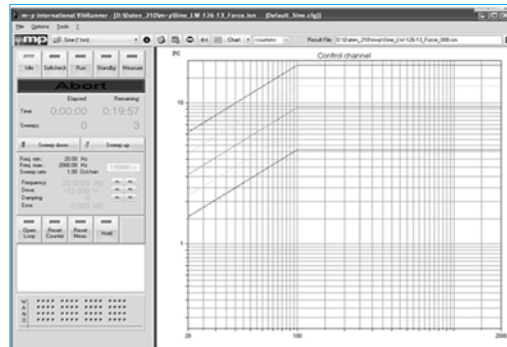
m+p international VibRunner - [D:\Daten_2\0\m+p\Sine_LW 126-13_Force.tsn (Default_Sine.cfg)]

File Options Tools ?

mp Sine (1cm)

Chart <custom>

Result File: D:\Daten_2\0\m+p\Sine_LW 126-13_Force_008.tsn

Idle Selfcheck Run Standby Measure

Abort

Elapsed Remaining

Time: 0:00:00 0:19:57

Sweeps: 0 3

Sweep down Sweep up

Freq. min.: 20.00 Hz
Freq. max.: 2000.00 Hz
Sweep rate: 1.00 Oct/min

Frequency: 20.0000 Hz
Drive: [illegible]
Damping: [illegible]
Error: 0.000 dB

Open Loop Reset Counter Reset Meas. Hold

Control channel

[N]

10

1

20 100 1000